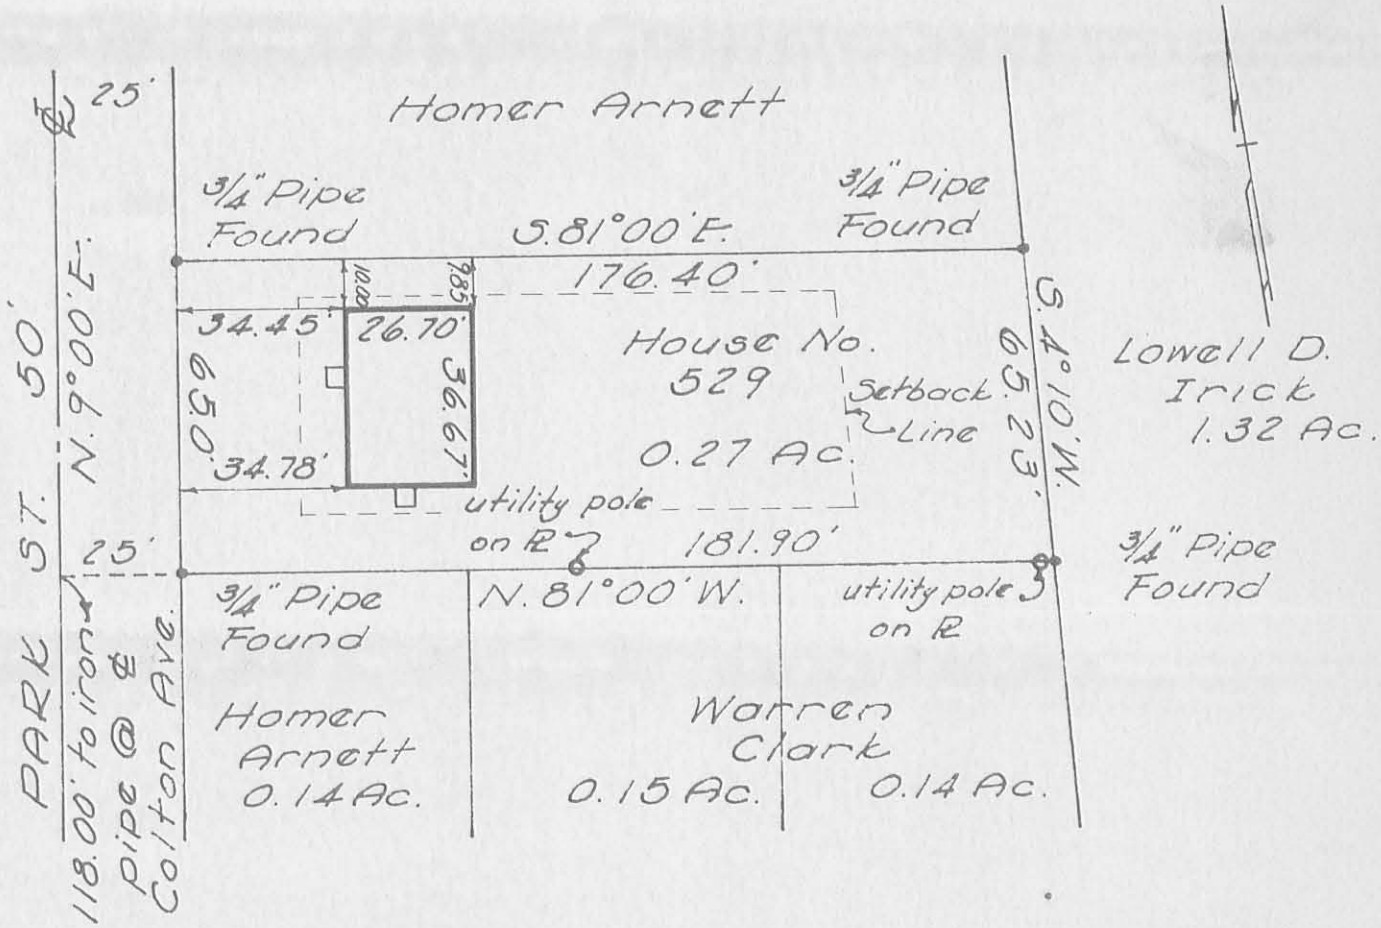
25'

Homer Arnett

3/4" Pipe Found

S. 81°00' E.

3/4" Pipe Found

176.40'

10.00

7.85

34.45'

26.70'

House No. 529

65.00'

36.67'

S. 4°10' W. 65.23'

Lowell D. Irick 1.32 Ac.

Setback Line

34.78'

0.27 Ac.

utility pole on R

181.90'

25'

3/4" Pipe Found

N. 81°00' W.

utility pole on R

3/4" Pipe Found

Homer Arnett 0.14 Ac.

Warren Clark

0.15 Ac.

0.14 Ac.

PARK ST. 50' N. 9°00' E.

118.00' to iron pipe @ ℄ Colton Ave.